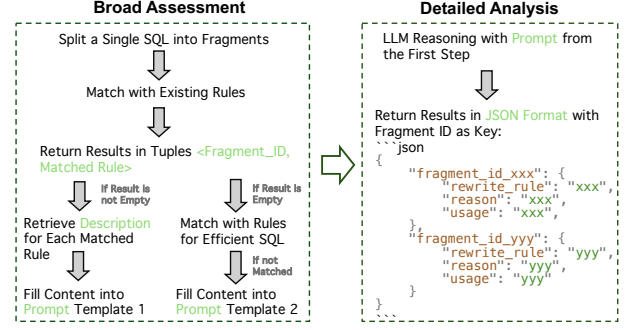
Broad Assessment

Split a Single SQL into Fragments

Match with Existing Rules

Return Results in Tuples <Fragment_ID, Matched Rule>

If Result is not Empty

If Result is Empty

Retrieve Description for Each Matched Rule

Match with Rules for Efficient SQL

If not Matched

Fill Content into Prompt Template 1

Fill Content into Prompt Template 2

Detailed Analysis

LLM Reasoning with Prompt from the First Step

Return Results in JSON Format with Fragment ID as Key:

```json
{
    "fragment_id_xxx": {
        "rewrite_rule": "xxx",
        "reason": "xxx",
        "usage": "xxx",
    },
    "fragment_id_yyy": {
        "rewrite_rule": "yyy",
        "reason": "yyy",
        "usage": "yyy"
    }
}
```